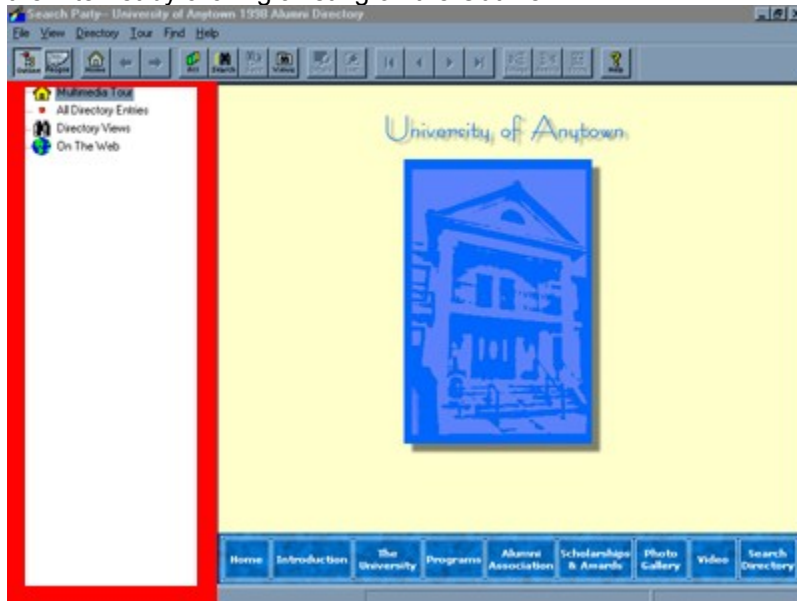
Search Party - University of Anytown 1938 Alumni Directory

File View Directory Tour Find Help

Multimedia Tour
All Directory Entries
Directory Views
On The Web

University of Anytown

Home Introduction The University Programs Alumni Association Scholarships & Awards Photo Gallery Video Search Directory